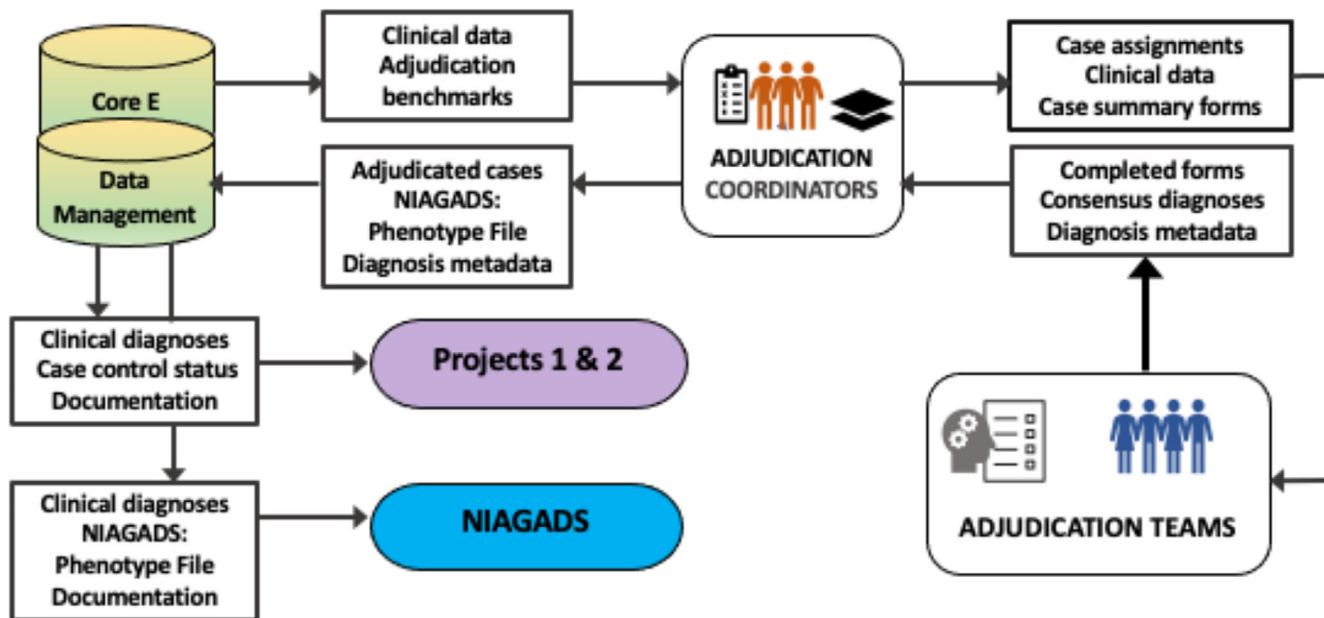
Core E

Data Management

Clinical data
Adjudication
benchmarks

ADJUDICATION
COORDINATORS

Case assignments
Clinical data
Case summary forms

Adjudicated cases
NIAGADS:
Phenotype File
Diagnosis metadata

Completed forms
Consensus diagnoses
Diagnosis metadata

Clinical diagnoses
Case control status
Documentation

Projects 1 & 2

ADJUDICATION TEAMS

Clinical diagnoses
NIAGADS:
Phenotype File
Documentation

NIAGADS